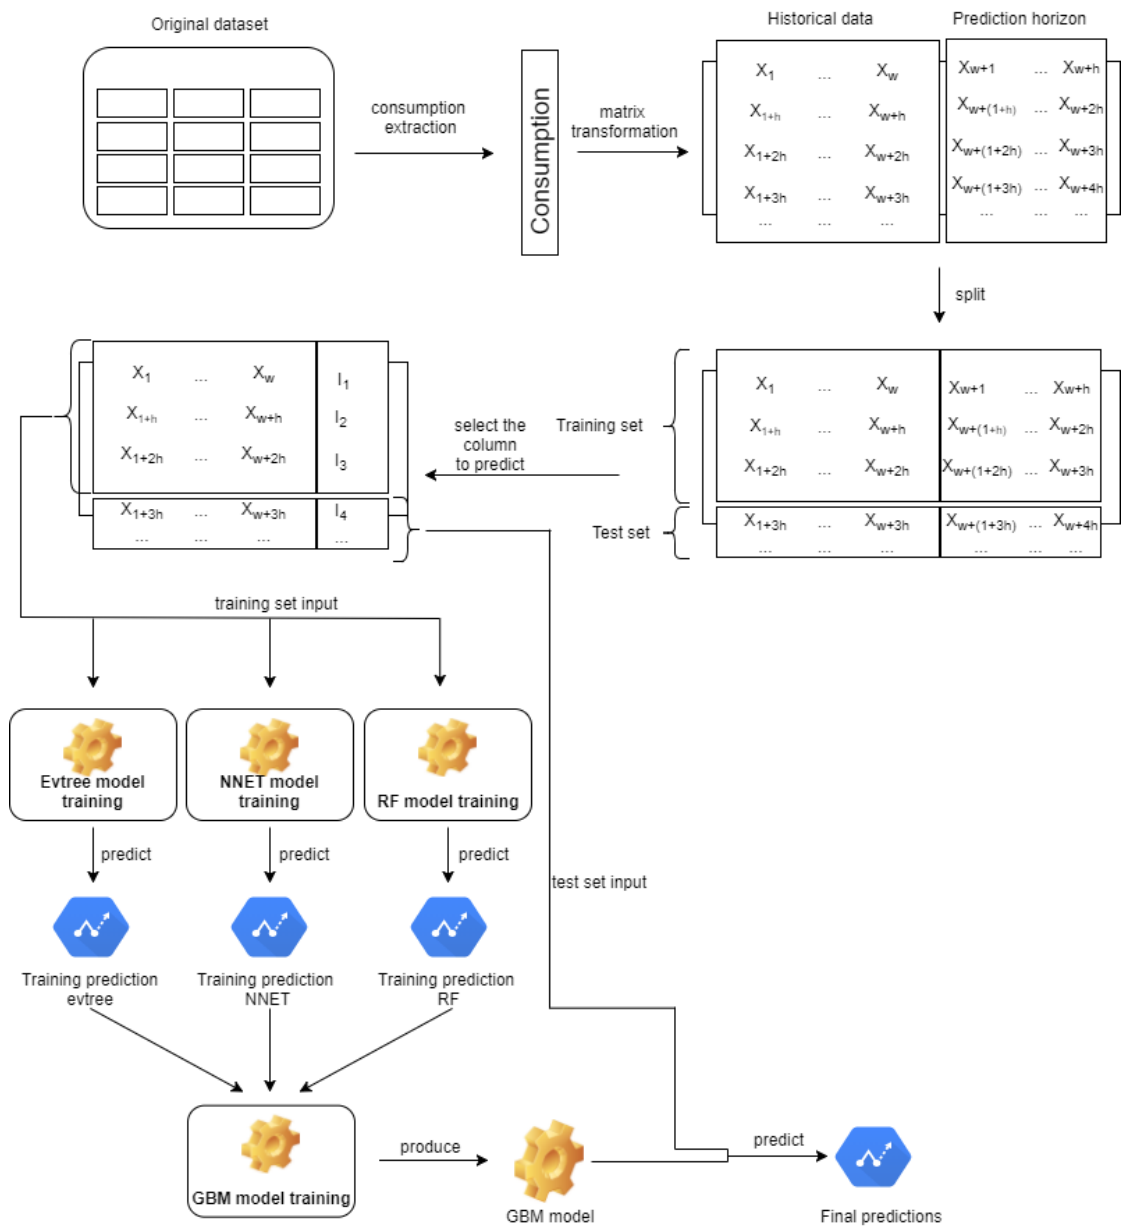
Original dataset

consumption extraction

Consumption

matrix transformation

Historical data

Prediction horizon

| $X_1$ | ... | $X_w$ |
|---|---|---|
| $X_{1+h}$ | ... | $X_{w+h}$ |
| $X_{1+2h}$ | ... | $X_{w+2h}$ |
| $X_{1+3h}$ | ... | $X_{w+3h}$ |
| ... | ... | ... |

| $X_{w+1}$ | ... | $X_{w+h}$ |
|---|---|---|
| $X_{w+(1+h)}$ | ... | $X_{w+2h}$ |
| $X_{w+(1+2h)}$ | ... | $X_{w+3h}$ |
| $X_{w+(1+3h)}$ | ... | $X_{w+4h}$ |
| ... | ... | ... |

split

Training set

Test set

| $X_1$ | ... | $X_w$ | $X_{w+1}$ | ... | $X_{w+h}$ |
|---|---|---|---|---|---|
| $X_{1+h}$ | ... | $X_{w+h}$ | $X_{w+(1+h)}$ | ... | $X_{w+2h}$ |
| $X_{1+2h}$ | ... | $X_{w+2h}$ | $X_{w+(1+2h)}$ | ... | $X_{w+3h}$ |
| $X_{1+3h}$ | ... | $X_{w+3h}$ | $X_{w+(1+3h)}$ | ... | $X_{w+4h}$ |
| ... | ... | ... | ... | ... | ... |

select the column to predict

| $X_1$ | ... | $X_w$ | $l_1$ |
|---|---|---|---|
| $X_{1+h}$ | ... | $X_{w+h}$ | $l_2$ |
| $X_{1+2h}$ | ... | $X_{w+2h}$ | $l_3$ |
| $X_{1+3h}$ | ... | $X_{w+3h}$ | $l_4$ |
| ... | ... | ... | ... |

training set input

Evtree model training

NNET model training

RF model training

predict

predict

predict

test set input

Training prediction evtree

Training prediction NNET

Training prediction RF

GBM model training

produce

GBM model

predict

Final predictions